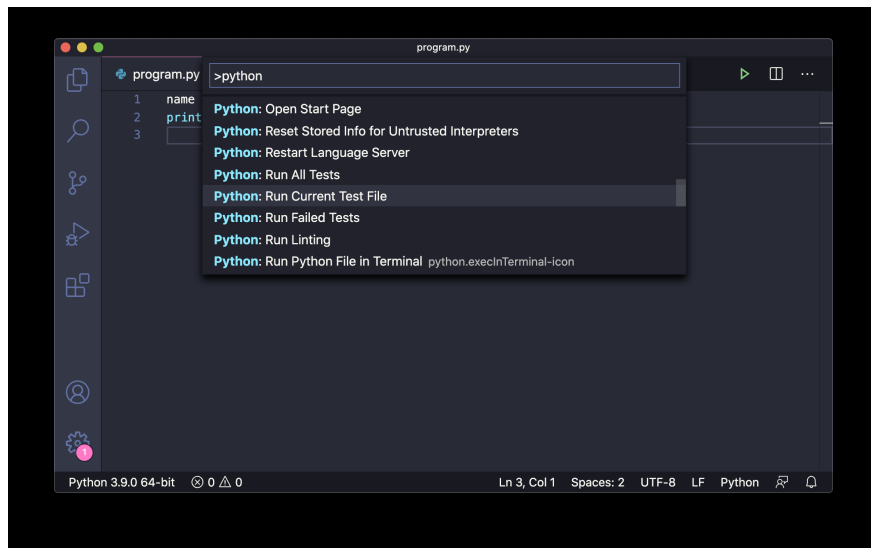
program.py

program.py

1 name
2 print
3

>python

Python: Open Start Page
Python: Reset Stored Info for Untrusted Interpreters
Python: Restart Language Server
Python: Run All Tests
Python: Run Current Test File
Python: Run Failed Tests
Python: Run Linting
Python: Run Python File in Terminal python.execInTerminal-icon

1

Python 3.9.0 64-bit ⊗ 0 ⚠ 0 Ln 3, Col 1 Spaces: 2 UTF-8 LF Python